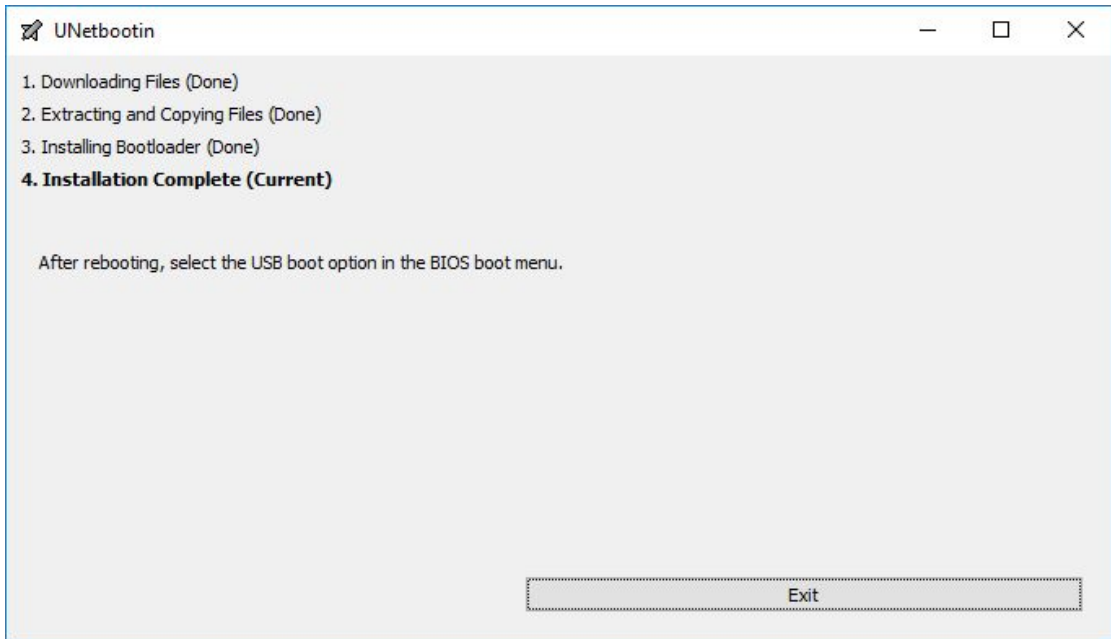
UNetbootin

1. Downloading Files (Done)
2. Extracting and Copying Files (Done)
3. Installing Bootloader (Done)
**4. Installation Complete (Current)**

After rebooting, select the USB boot option in the BIOS boot menu.

Exit